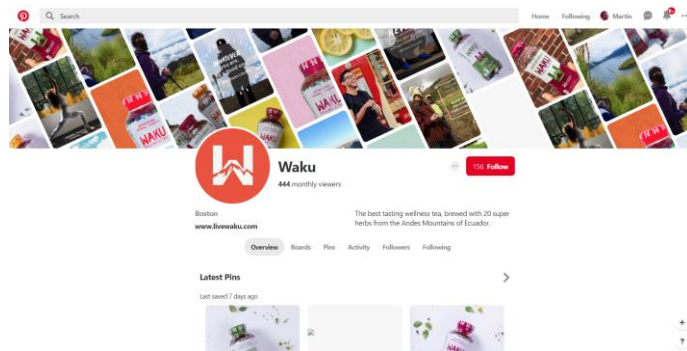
Search

Home Following Martin

WAKU

WAKU

WAKU

WAKU

Waku

444 monthly viewers

156 Follow

Boston

www.livewaku.com

The best tasting wellness tea, brewed with 20 super herbs from the Andes Mountains of Ecuador.

Overview Boards Pins Activity Followers Following

Latest Pins

Last saved 7 days ago

+

?